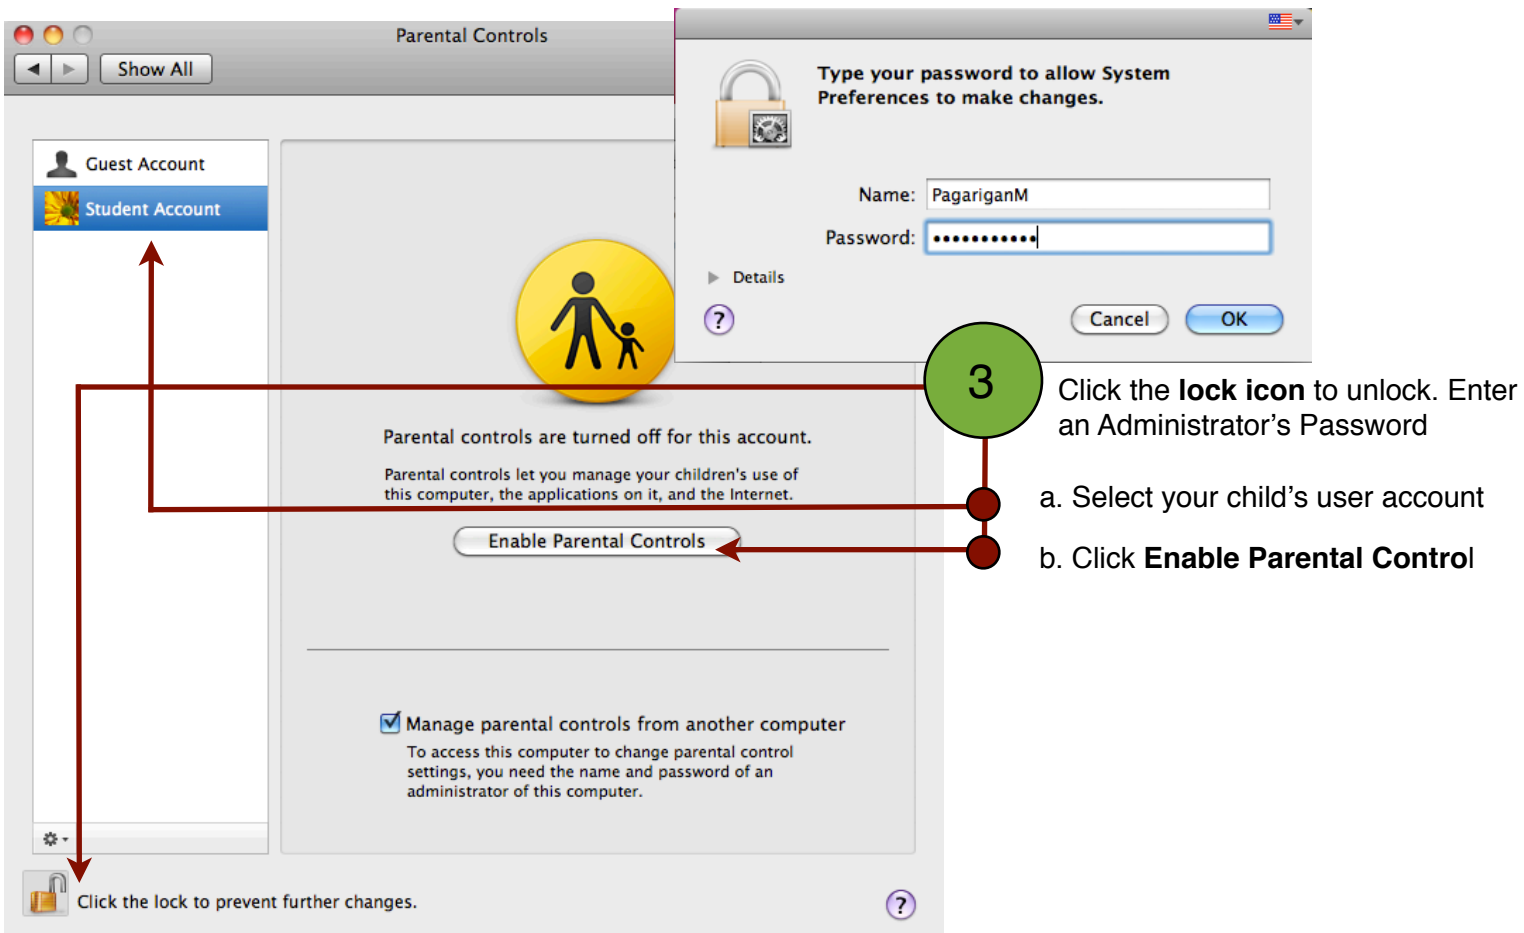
Parental Controls

Show All

Guest Account

Student Account

Type your password to allow System Preferences to make changes.

Name: PagariganM

Password: ••••••••••••

Details

?

Cancel

OK

3

Click the **lock icon** to unlock. Enter an Administrator's Password

Parental controls are turned off for this account.

Parental controls let you manage your children's use of this computer, the applications on it, and the Internet.

a. Select your child's user account

Enable Parental Controls

b. Click **Enable Parental Control**

Manage parental controls from another computer

To access this computer to change parental control settings, you need the name and password of an administrator of this computer.

Click the lock to prevent further changes.

?